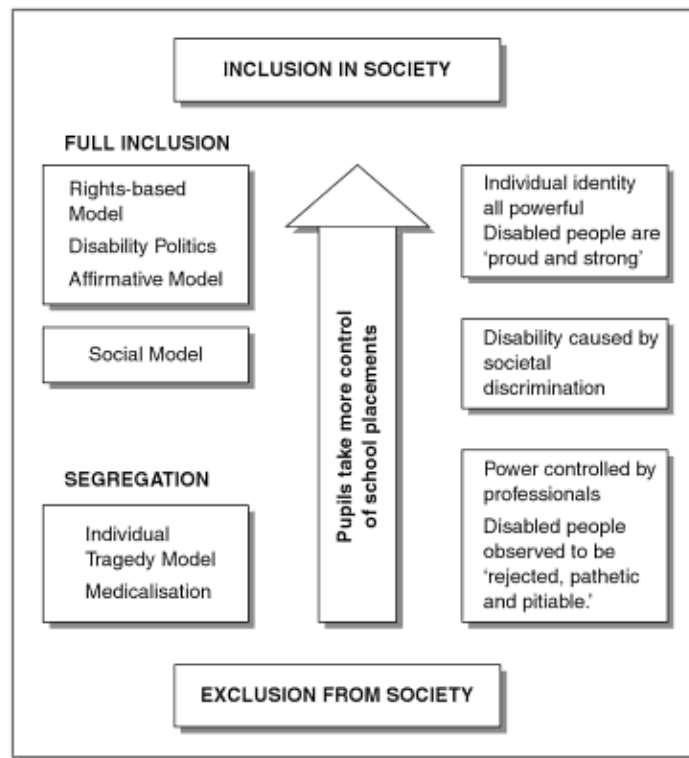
INCLUSION IN SOCIETY

FULL INCLUSION

Rights-based Model

Disability Politics

Affirmative Model

Social Model

SEGREGATION

Individual Tragedy Model

Medicalisation

Pupils take more control of school placements

Individual identity all powerful

Disabled people are 'proud and strong'

Disability caused by societal discrimination

Power controlled by professionals

Disabled people observed to be 'rejected, pathetic and pitiable.'

EXCLUSION FROM SOCIETY